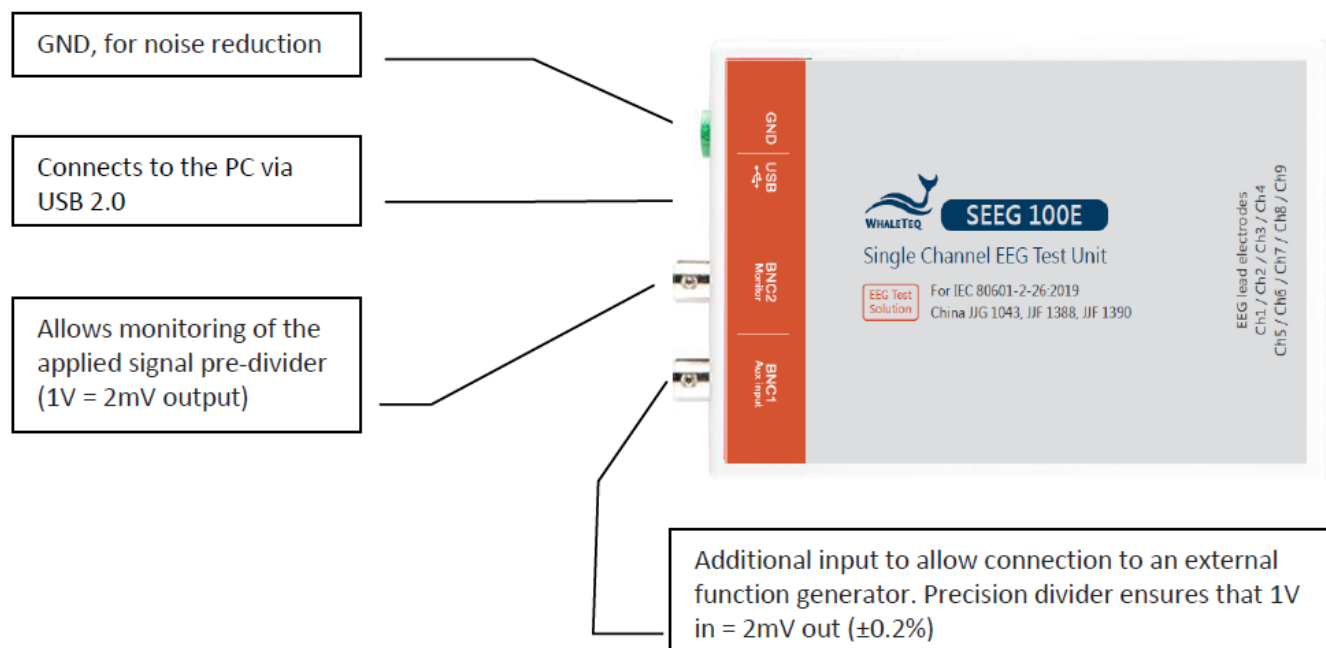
GND, for noise reduction

Connects to the PC via USB 2.0

Allows monitoring of the applied signal pre-divider (1V = 2mV output)

GND

USB

BNC2 Monitor

BNC1 Aux input

WHALETEQ

SEEG 100E

Single Channel EEG Test Unit

EEG Test Solution

For IEC 80601-2-26:2019
China JJG 1043, JJF 1388, JJF 1390

EEG lead electrodes
Ch1 / Ch2 / Ch3 / Ch4
Ch5 / Ch6 / Ch7 / Ch8 / Ch9

Additional input to allow connection to an external function generator. Precision divider ensures that 1V in = 2mV out (±0.2%)